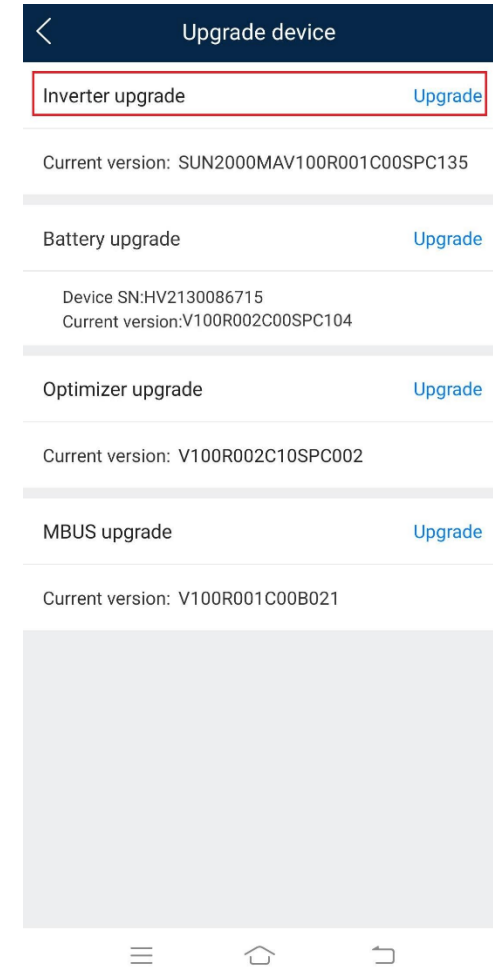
Upgrade device

Inverter upgrade Upgrade

Current version: SUN2000MAV100R001C00SPC135

Battery upgrade Upgrade

Device SN:HV2130086715
Current version:V100R002C00SPC104

Optimizer upgrade Upgrade

Current version: V100R002C10SPC002

MBUS upgrade Upgrade

Current version: V100R001C00B021